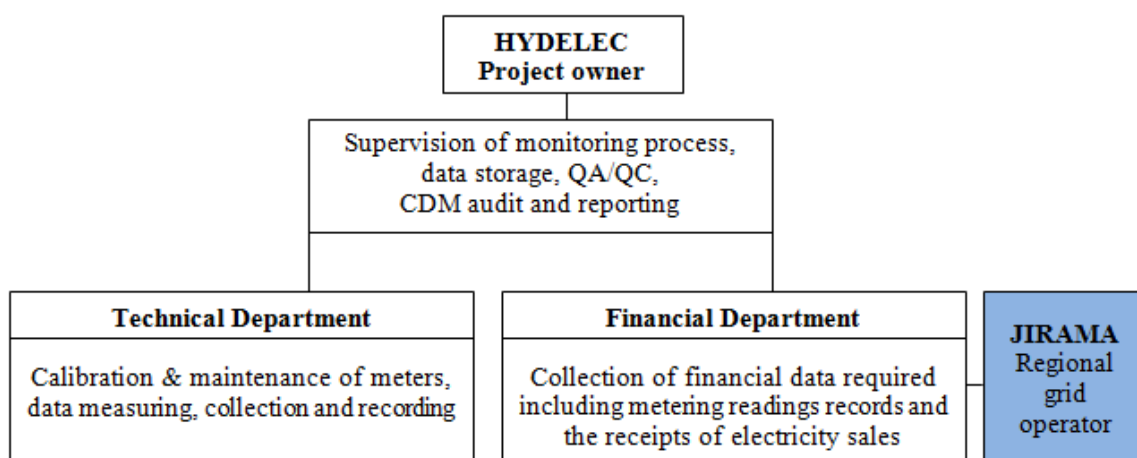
HYDELEC
Project owner

Supervision of monitoring process, data storage, QA/QC, CDM audit and reporting

Technical Department

Calibration & maintenance of meters, data measuring, collection and recording

Financial Department

Collection of financial data required including metering readings records and the receipts of electricity sales

JIRAMA
Regional grid operator